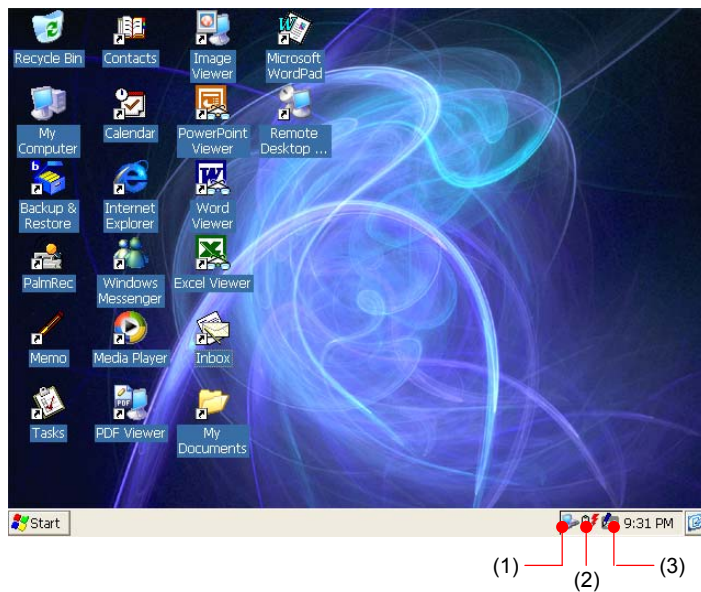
Recycle Bin
Contacts
Image Viewer
Microsoft WordPad
My Computer
Calendar
PowerPoint Viewer
Remote Desktop ...
Backup & Restore
Internet Explorer
Word Viewer
PalmRec
Windows Messenger
Excel Viewer
Memo
Media Player
Inbox
Tasks
PDF Viewer
My Documents
Start
9:31 PM
(1)
(2)
(3)